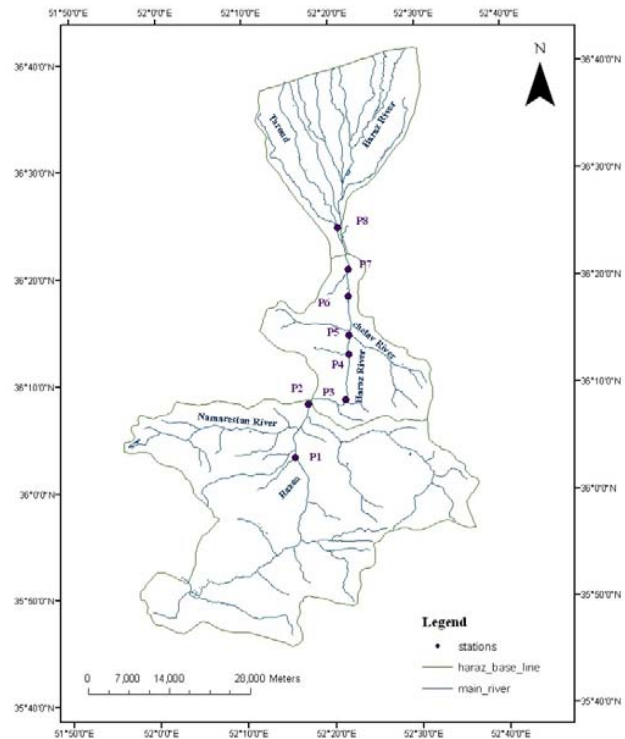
51°50'0"E 52°0'0"E 52°10'0"E 52°20'0"E 52°30'0"E 52°40'0"E

N

36°40'0"N 36°40'0"N

Tarund Haraz River

36°30'0"N 36°30'0"N

P8

P7

36°20'0"N 36°20'0"N

P6

P5 cholav River

P4

P2 P3 Haraz River

36°10'0"N 36°10'0"N

Namarestan River

P1

Haraz

36°0'0"N 36°0'0"N

35°50'0"N 35°50'0"N

Legend

stations

haraz_base_line

main_river

0 7,000 14,000 28,000 Meters

35°40'0"N 35°40'0"N

51°50'0"E 52°0'0"E 52°10'0"E 52°20'0"E 52°30'0"E 52°40'0"E